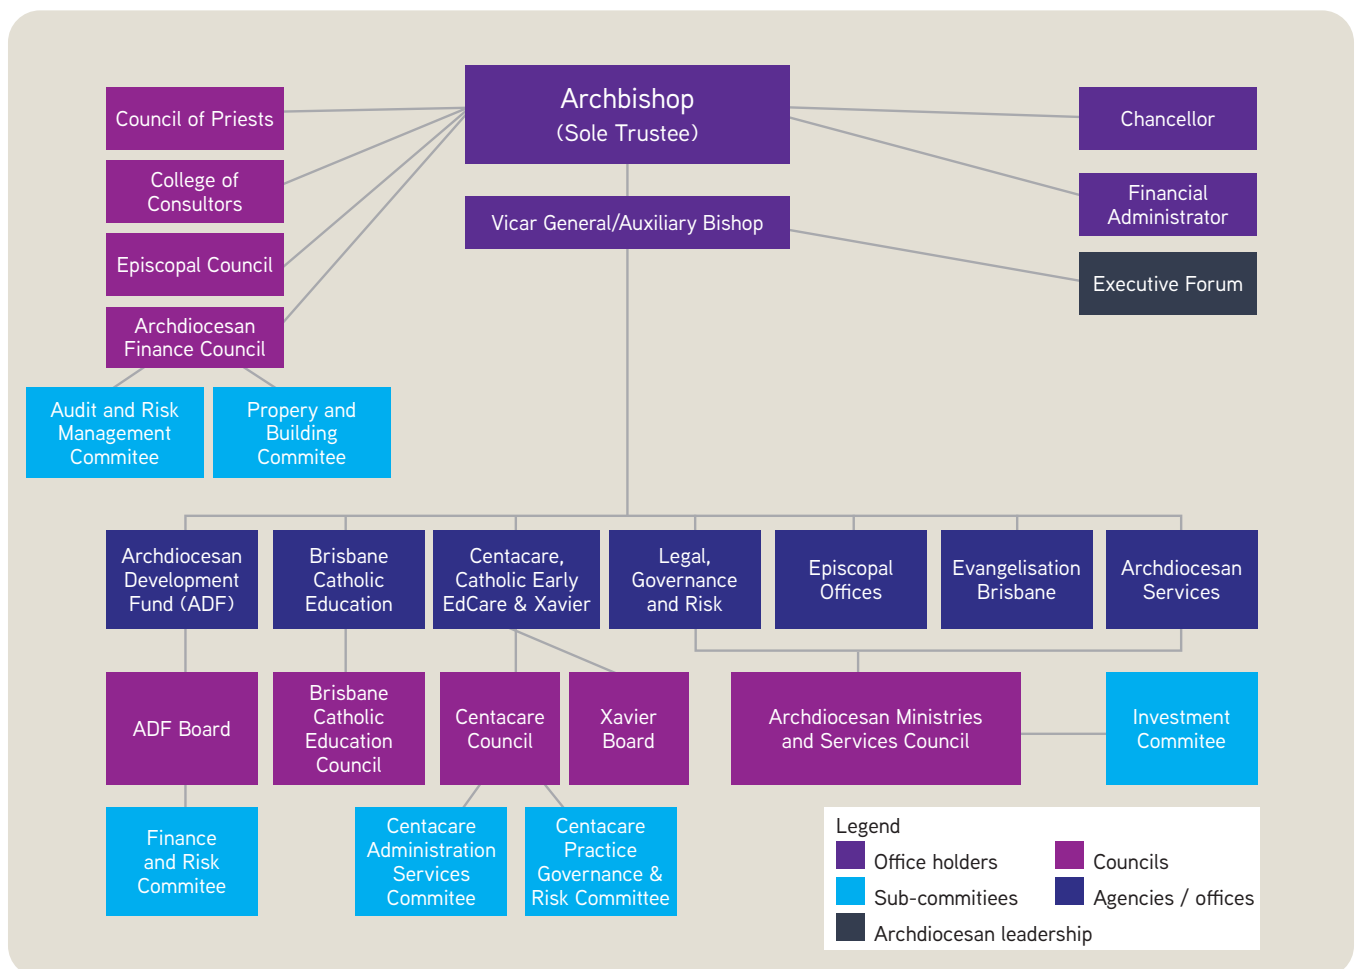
Archbishop
(Sole Trustee)

Council of Priests

College of Consultors

Episcopal Council

Archdiocesan Finance Council

Audit and Risk Management Commitee

Propery and Building Commitee

Chancellor

Financial Administrator

Vicar General/Auxiliary Bishop

Executive Forum

Archdiocesan Development Fund (ADF)

Brisbane Catholic Education

Centacare, Catholic Early EdCare & Xavier

Legal, Governance and Risk

Episcopal Offices

Evangelisation Brisbane

Archdiocesan Services

ADF Board

Brisbane Catholic Education Council

Centacare Council

Xavier Board

Archdiocesan Ministries and Services Council

Investment Commitee

Finance and Risk Commitee

Centacare Administration Services Commitee

Centacare Practice Governance & Risk Committee

Legend
Office holders
Councils
Sub-commitiees
Agencies / offices
Archdiocesan leadership